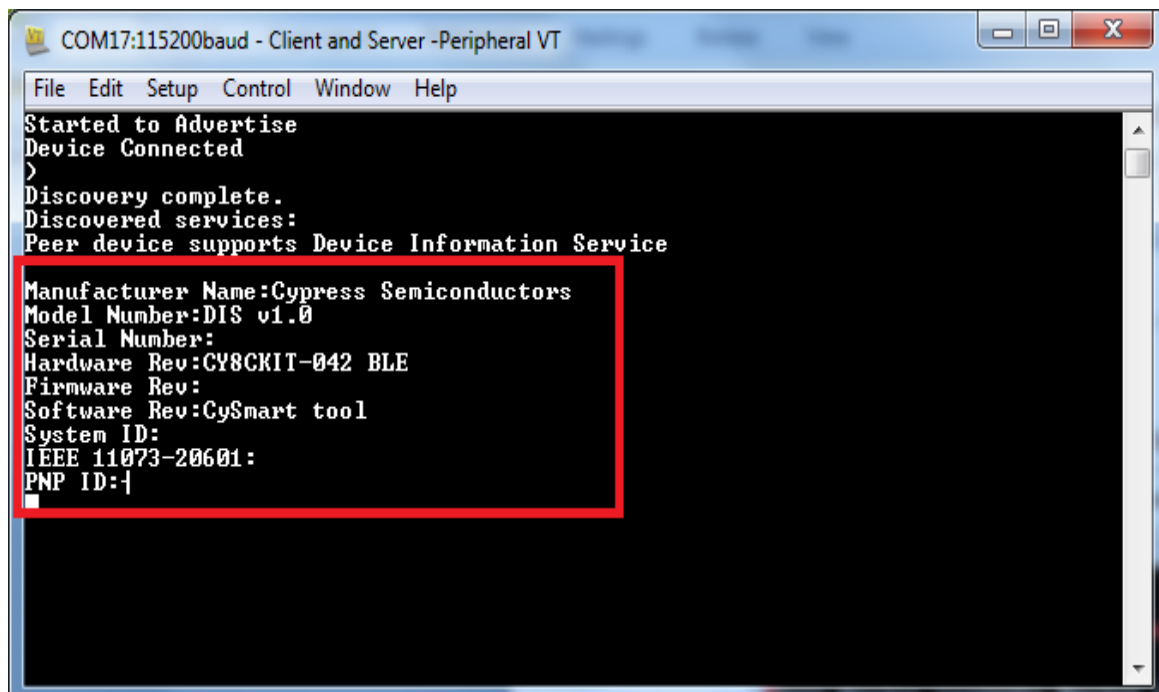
COM17:115200baud - Client and Server -Peripheral VT

File Edit Setup Control Window Help

Started to Advertise
Device Connected
>
Discovery complete.
Discovered services:
Peer device supports Device Information Service

Manufacturer Name:Cypress Semiconductors
Model Number:DIS v1.0
Serial Number:
Hardware Rev:CY8CKIT-042 BLE
Firmware Rev:
Software Rev:CySmart tool
System ID:
IEEE 11073-20601:
PNP ID: